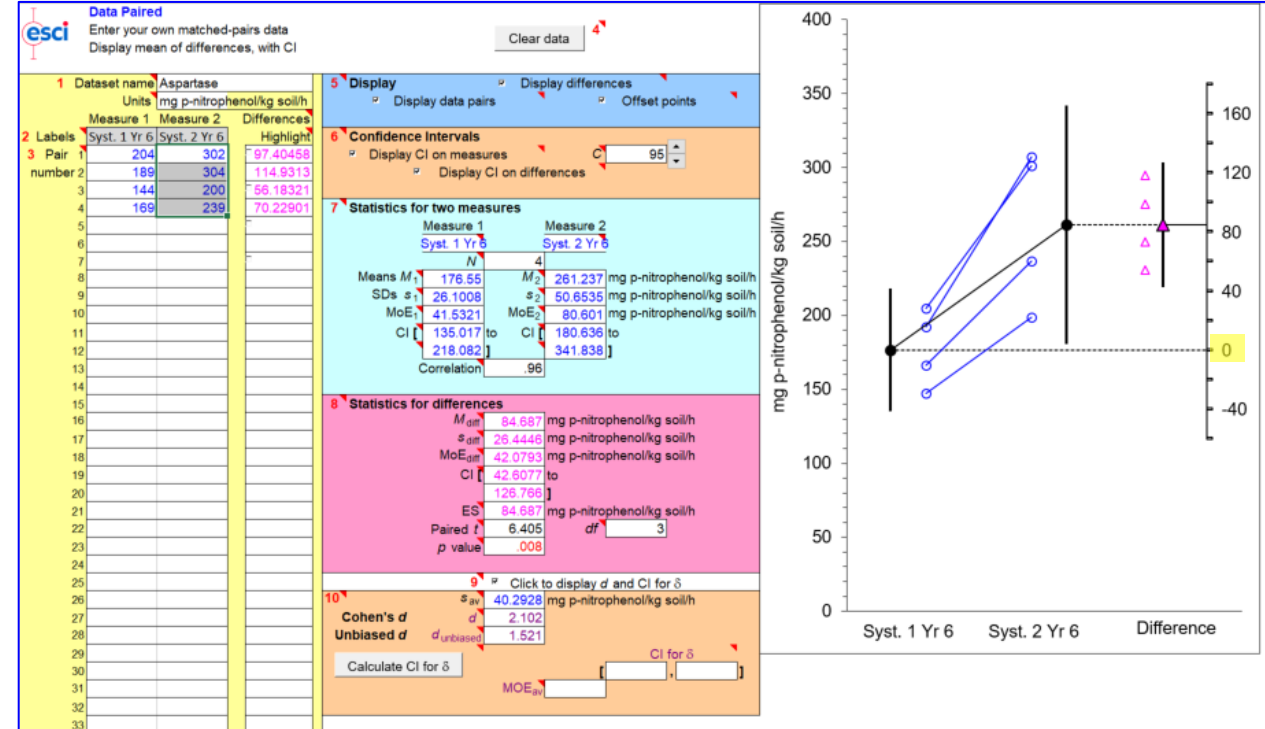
esci

Data Paired
Enter your own matched-pairs data
Display mean of differences, with CI

Clear data 4

1 Dataset name Aspartase
Units mg p-nitrophenol/kg soil/h

| | | Measure 1 | Measure 2 | Differences |
|---|---|---|---|---|
| 2 Labels | | Syst. 1 Yr 6 | Syst. 2 Yr 6 | Highlight |
| 3 Pair | 1 | 204 | 302 | 97.40458 |
| number | 2 | 189 | 304 | 114.9313 |
| | 3 | 144 | 200 | 56.18321 |
| | 4 | 169 | 239 | 70.22901 |
| | 5 | | | |
| | 6 | | | |
| | 7 | | | |
| | 8 | | | |
| | 9 | | | |
| | 10 | | | |
| | 11 | | | |
| | 12 | | | |
| | 13 | | | |
| | 14 | | | |
| | 15 | | | |
| | 16 | | | |
| | 17 | | | |
| | 18 | | | |
| | 19 | | | |
| | 20 | | | |
| | 21 | | | |
| | 22 | | | |
| | 23 | | | |
| | 24 | | | |
| | 25 | | | |
| | 26 | | | |
| | 27 | | | |
| | 28 | | | |
| | 29 | | | |
| | 30 | | | |
| | 31 | | | |
| | 32 | | | |
| | 33 | | | |

5 Display
Display differences
Display data pairs
Offset points

6 Confidence Intervals
Display CI on measures
C 95
Display CI on differences

7 Statistics for two measures
Measure 1 Measure 2
Syst. 1 Yr 6 Syst. 2 Yr 6
N 4
Means $M_1$ 176.55 $M_2$ 261.237 mg p-nitrophenol/kg soil/h
SDs $s_1$ 26.1008 $s_2$ 50.6535 mg p-nitrophenol/kg soil/h
MoE$_1$ 41.5321 MoE$_2$ 80.601 mg p-nitrophenol/kg soil/h
CI [ 135.017 to CI [ 180.636 to
218.082 ] 341.838 ]
Correlation .96

8 Statistics for differences
$M_{diff}$ 84.687 mg p-nitrophenol/kg soil/h
$s_{diff}$ 26.4446 mg p-nitrophenol/kg soil/h
MoE$_{diff}$ 42.0793 mg p-nitrophenol/kg soil/h
CI [ 42.6077 to
126.766 ]
ES 84.687 mg p-nitrophenol/kg soil/h
Paired $t$ 6.405 $df$ 3
$p$ value .008

9 Click to display $d$ and CI for δ
10 $s_{av}$ 40.2928 mg p-nitrophenol/kg soil/h
Cohen's $d$ $d$ 2.102
Unbiased $d$ $d_{unbiased}$ 1.521
Calculate CI for δ
CI for δ
[ , ]
MOE$_{av}$

400
350
300
250
200
150
100
50
0
mg p-nitrophenol/kg soil/h
160
120
80
40
0
-40
Syst. 1 Yr 6
Syst. 2 Yr 6
Difference